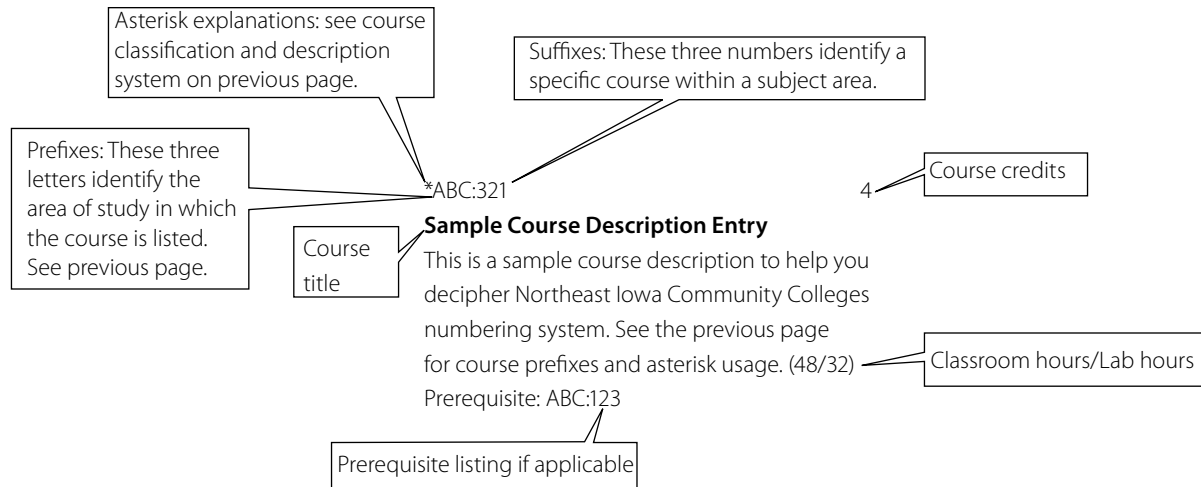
Asterisk explanations: see course classification and description system on previous page.

Suffixes: These three numbers identify a specific course within a subject area.

Prefixes: These three letters identify the area of study in which the course is listed. See previous page.

*ABC:321

4

Course credits

Course title

**Sample Course Description Entry**

This is a sample course description to help you decipher Northeast Iowa Community Colleges numbering system. See the previous page for course prefixes and asterisk usage. (48/32)

Classroom hours/Lab hours

Prerequisite: ABC:123

Prerequisite listing if applicable